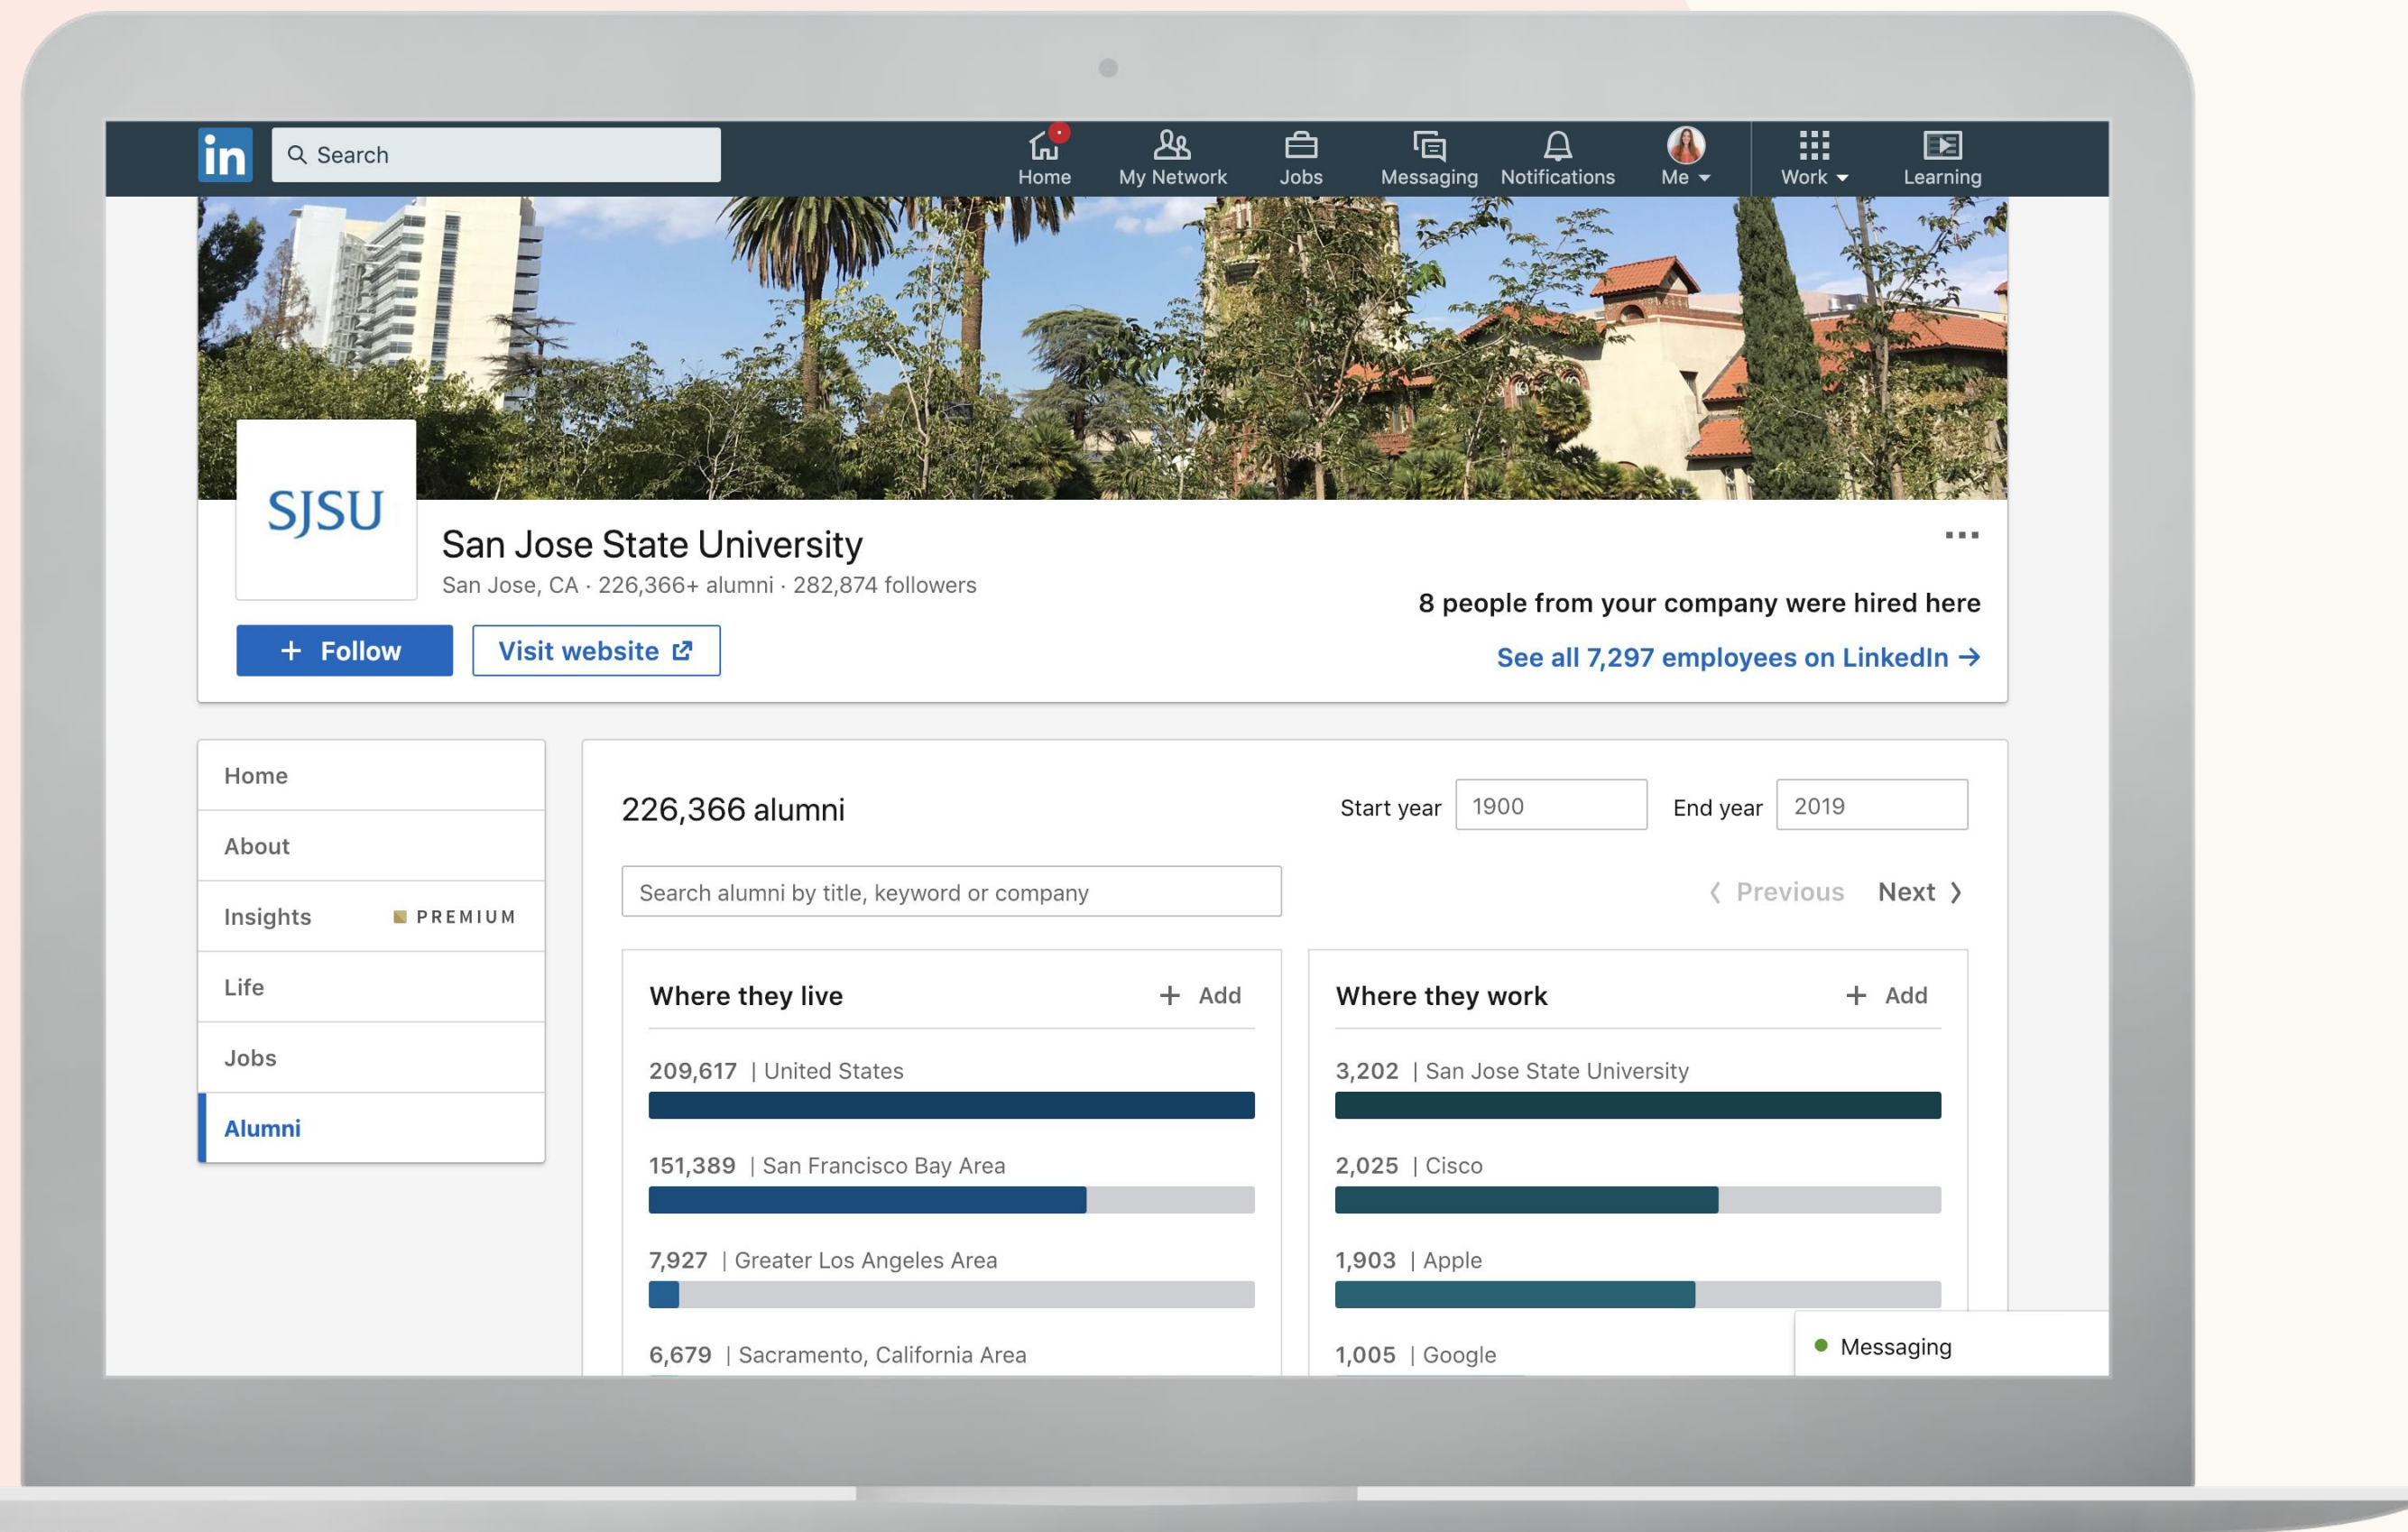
in Search

Home My Network Jobs Messaging Notifications Me Work Learning

SJSU

San Jose State University
San Jose, CA · 226,366+ alumni · 282,874 followers

+ Follow Visit website

...

8 people from your company were hired here
See all 7,297 employees on LinkedIn →

Home
About
Insights PREMIUM
Life
Jobs
Alumni

226,366 alumni

Start year 1900 End year 2019

Search alumni by title, keyword or company

Previous Next

Where they live + Add

209,617 | United States

151,389 | San Francisco Bay Area

7,927 | Greater Los Angeles Area

6,679 | Sacramento, California Area

Where they work + Add

3,202 | San Jose State University

2,025 | Cisco

1,903 | Apple

1,005 | Google

Messaging